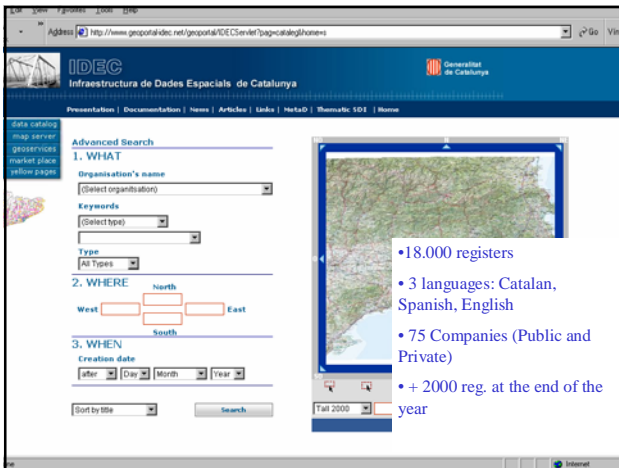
Edit View Favorites Tools Help

Address http://www.geoportal-idec.net/geoportal/IDECServlet?pag=catalog&home=s

Go

IDEC
Infraestructura de Dades Espacials de Catalunya

Generalitat de Catalunya

Presentation | Documentation | News | Articles | Links | MetaD | Thematic SDI | Home

data catalog
map server
geoservices
market place
yellow pages

Advanced Search
1. WHAT
Organisation's name
(Select organisation)
Keywords
(Select type)
Type
All Types
2. WHERE
North
West
East
South
3. WHEN
Creation date
after
Day
Month
Year
Sort by title
Search

Tall 2000

•18.000 registers

• 3 languages: Catalan, Spanish, English

• 75 Companies (Public and Private)

• + 2000 reg. at the end of the year

Internet